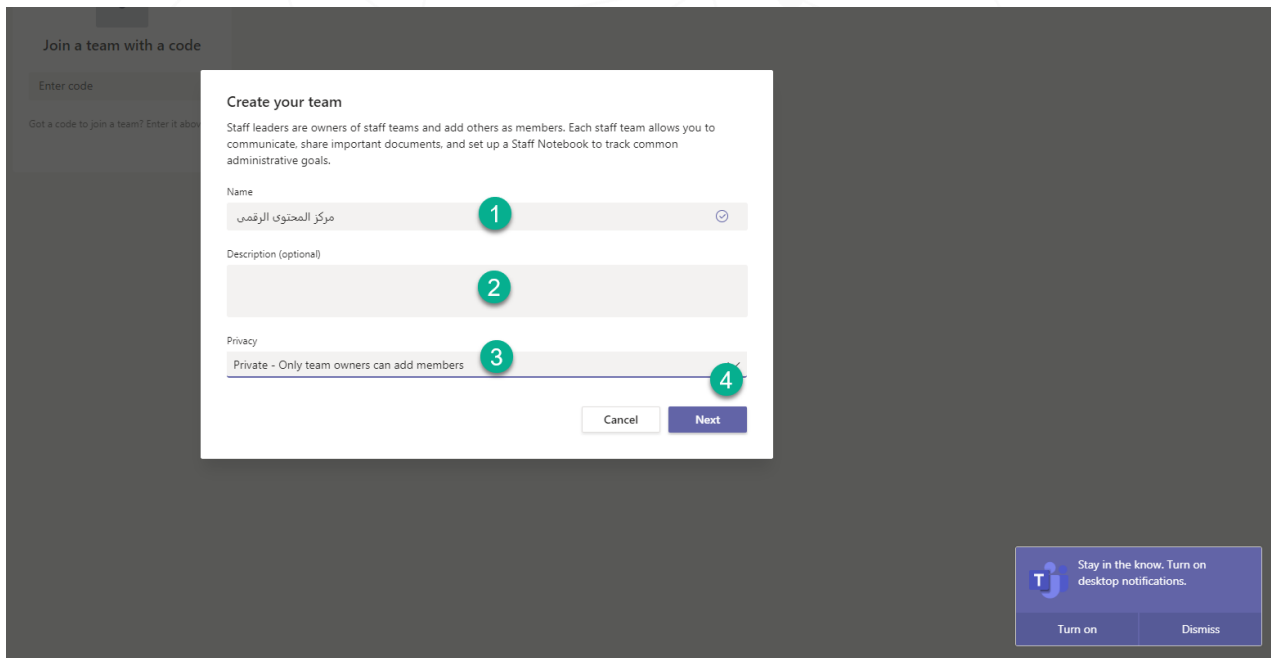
Join a team with a code

Enter code

Got a code to join a team? Enter it abov

Create your team

Staff leaders are owners of staff teams and add others as members. Each staff team allows you to communicate, share important documents, and set up a Staff Notebook to track common administrative goals.

Name

مركز المحتوى الرقمي

1

Description (optional)

2

Privacy

Private - Only team owners can add members

3

4

Cancel

Next

Stay in the know. Turn on desktop notifications.

Turn on

Dismiss